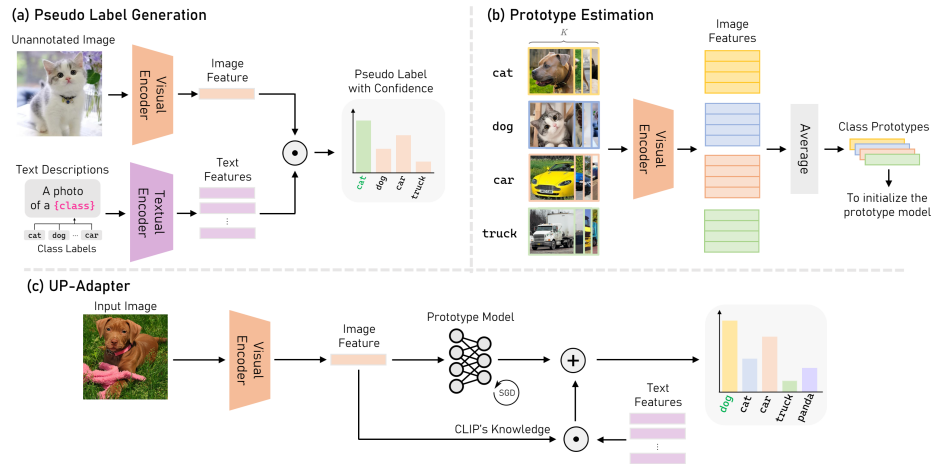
(a) Pseudo Label Generation

Unannotated Image

Visual Encoder

Image Feature

Pseudo Label with Confidence

cat dog car truck

Text Descriptions

A photo of a {class}

cat dog ... car

Class Labels

Textual Encoder

Text Features

(b) Prototype Estimation

$K$

cat

dog

car

truck

Visual Encoder

Image Features

Average

Class Prototypes

To initialize the prototype model

(c) UP-Adapter

Input Image

Visual Encoder

Image Feature

Prototype Model

SGD

CLIP's Knowledge

Text Features

dog cat car truck panda